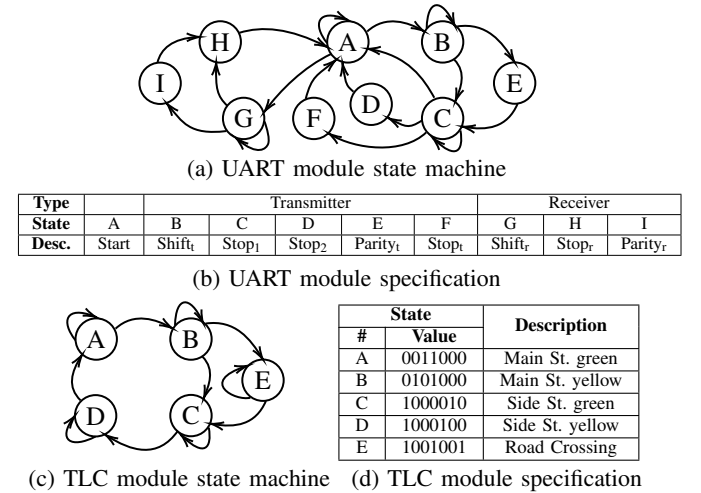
H A B I E D G F C

(a) UART module state machine

| Type | | Transmitter | | | | | Receiver | | |
|---|---|---|---|---|---|---|---|---|---|
| State | A | B | C | D | E | F | G | H | I |
| Desc. | Start | $Shift_t$ | $Stop_1$ | $Stop_2$ | $Parity_t$ | $Stop_t$ | $Shift_r$ | $Stop_r$ | $Parity_r$ |

(b) UART module specification

A B E D C

(c) TLC module state machine

| State | | Description |
|---|---|---|
| # | Value | |
| A | 0011000 | Main St. green |
| B | 0101000 | Main St. yellow |
| C | 1000010 | Side St. green |
| D | 1000100 | Side St. yellow |
| E | 1001001 | Road Crossing |

(d) TLC module specification